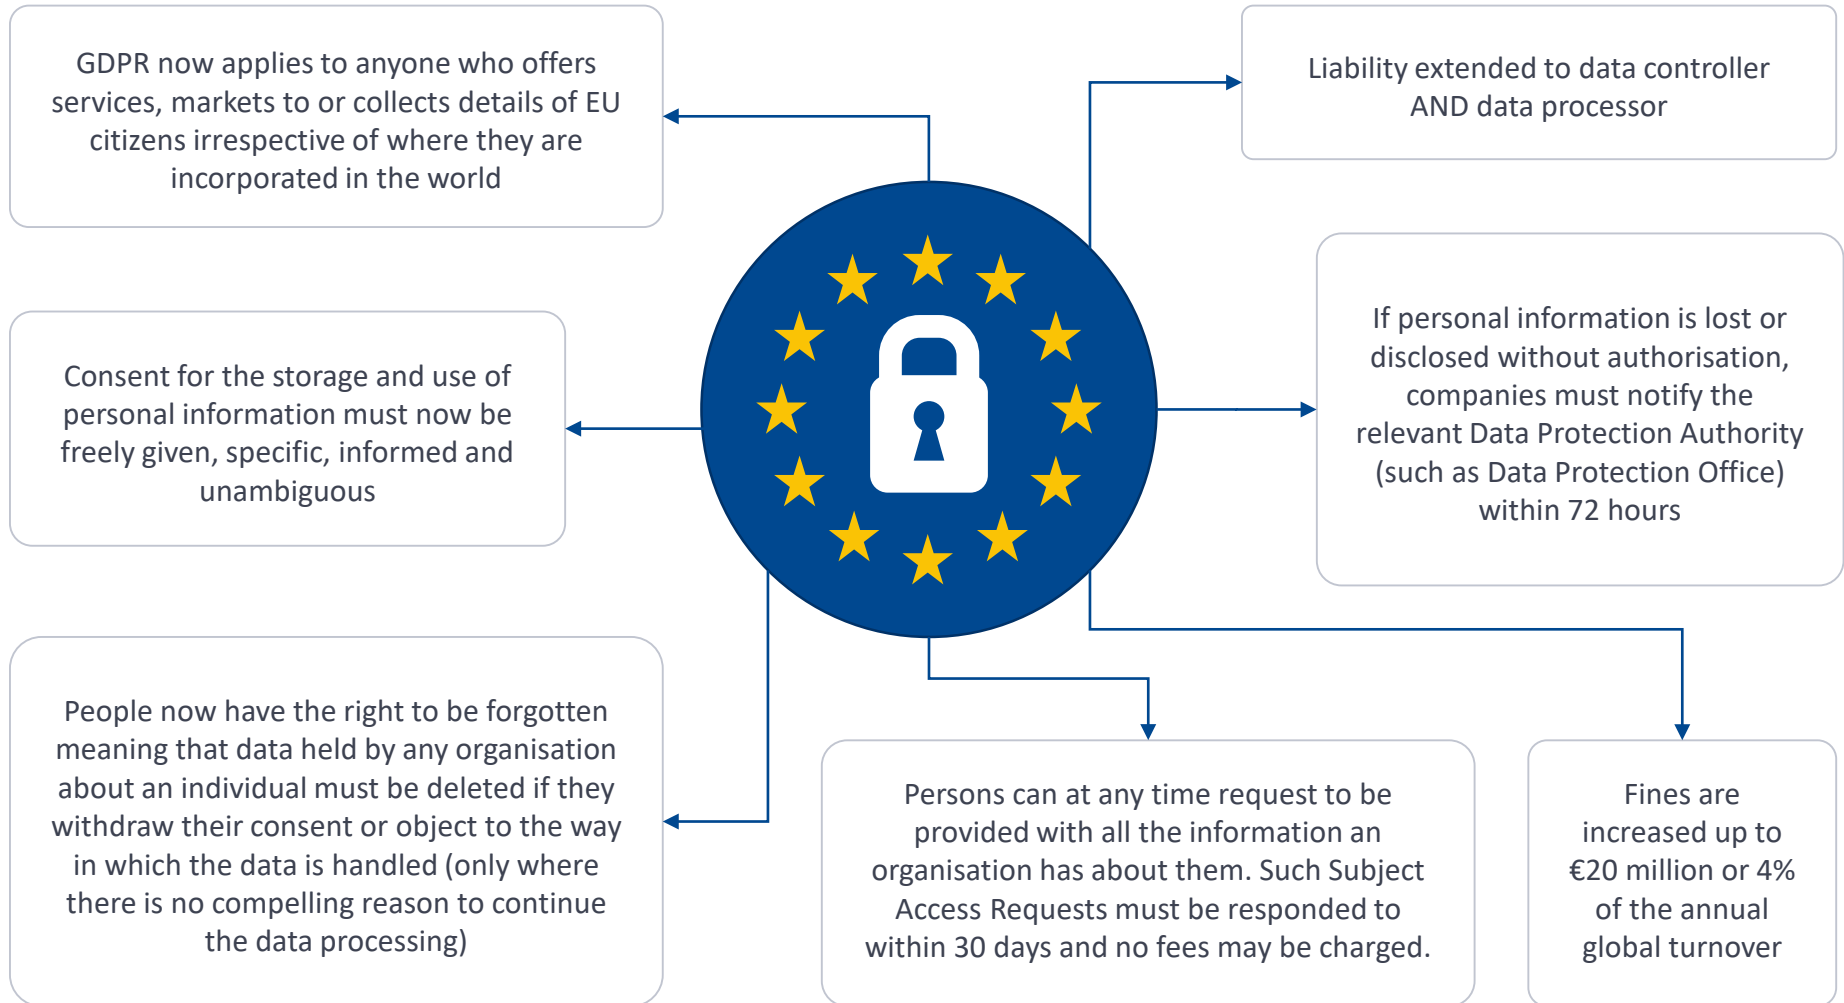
GDPR now applies to anyone who offers services, markets to or collects details of EU citizens irrespective of where they are incorporated in the world

Liability extended to data controller AND data processor

Consent for the storage and use of personal information must now be freely given, specific, informed and unambiguous

If personal information is lost or disclosed without authorisation, companies must notify the relevant Data Protection Authority (such as Data Protection Office) within 72 hours

People now have the right to be forgotten meaning that data held by any organisation about an individual must be deleted if they withdraw their consent or object to the way in which the data is handled (only where there is no compelling reason to continue the data processing)

Persons can at any time request to be provided with all the information an organisation has about them. Such Subject Access Requests must be responded to within 30 days and no fees may be charged.

Fines are increased up to €20 million or 4% of the annual global turnover